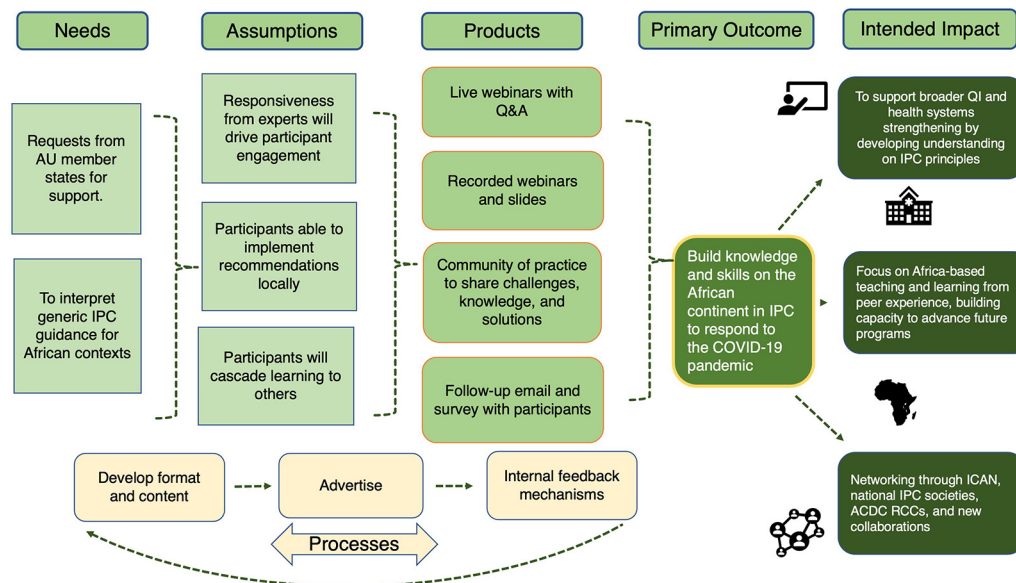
Needs

Assumptions

Products

Primary Outcome

Intended Impact

Requests from AU member states for support.

To interpret generic IPC guidance for African contexts

Responsiveness from experts will drive participant engagement

Participants able to implement recommendations locally

Participants will cascade learning to others

Live webinars with Q&A

Recorded webinars and slides

Community of practice to share challenges, knowledge, and solutions

Follow-up email and survey with participants

Build knowledge and skills on the African continent in IPC to respond to the COVID-19 pandemic

To support broader QI and health systems strengthening by developing understanding on IPC principles

Focus on Africa-based teaching and learning from peer experience, building capacity to advance future programs

Networking through ICAN, national IPC societies, ACDC RCCs, and new collaborations

Develop format and content

Advertise

Internal feedback mechanisms

Processes